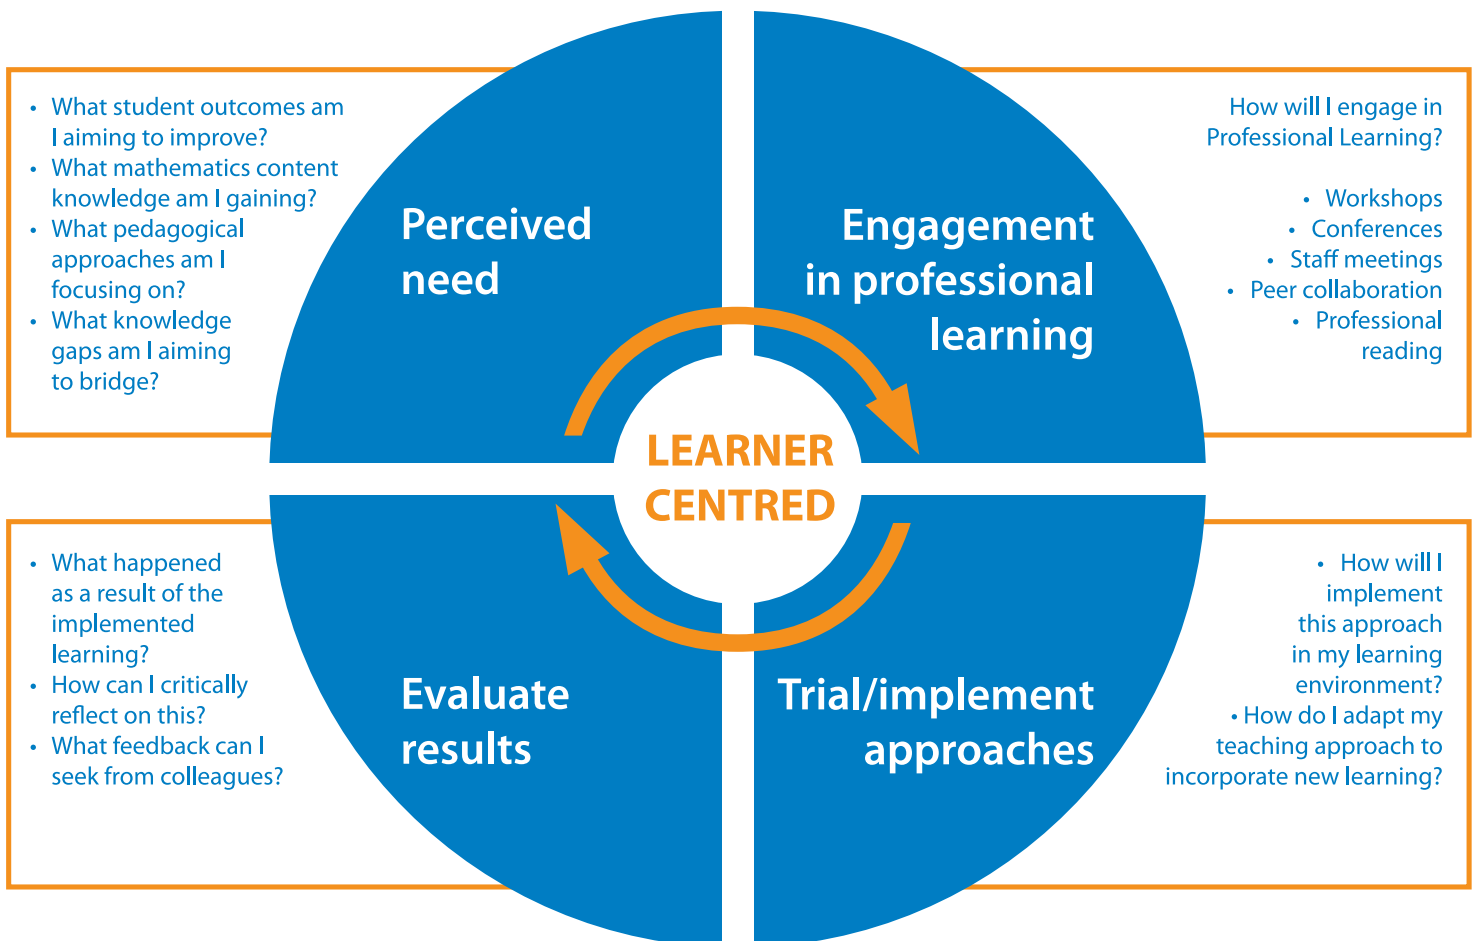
- What student outcomes am I aiming to improve?
- What mathematics content knowledge am I gaining?
- What pedagogical approaches am I focusing on?
- What knowledge gaps am I aiming to bridge?

Perceived need

Engagement in professional learning

How will I engage in Professional Learning?

- Workshops
- Conferences
- Staff meetings
- Peer collaboration
- Professional reading

LEARNER CENTRED

- What happened as a result of the implemented learning?
- How can I critically reflect on this?
- What feedback can I seek from colleagues?

Evaluate results

Trial/implement approaches

- How will I implement this approach in my learning environment?
- How do I adapt my teaching approach to incorporate new learning?